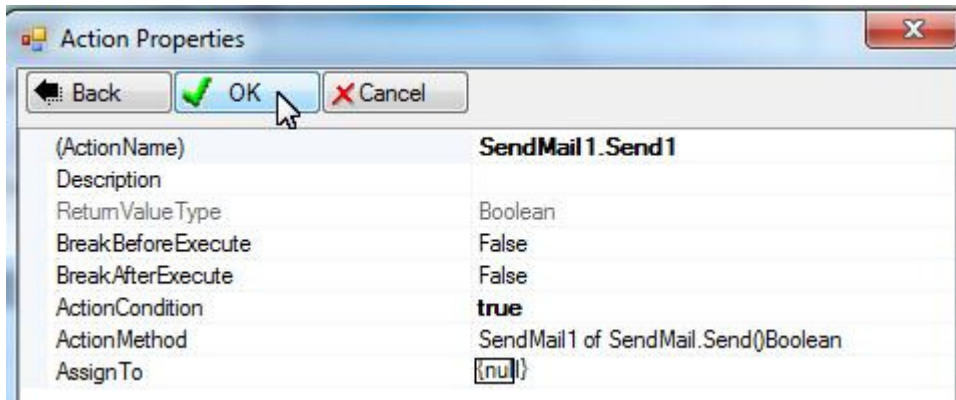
Action Properties

Back
OK
Cancel

| | |
|---|---|
| (ActionName) | SendMail1.Send1 |
| Description | |
| ReturnValueType | Boolean |
| BreakBeforeExecute | False |
| BreakAfterExecute | False |
| ActionCondition | true |
| ActionMethod | SendMail1 of SendMail.Send()Boolean |
| AssignTo | {null} |